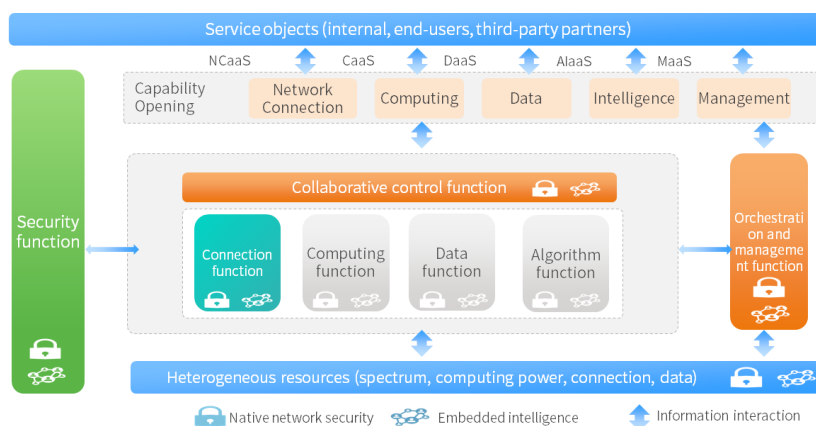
Service objects (internal, end-users, third-party partners)

NCaaS CaaS DaaS AIaaS MaaS

Capability Opening

Network Connection

Computing

Data

Intelligence

Management

Security function

Collaborative control function

Connection function

Computing function

Data function

Algorithm function

Orchestration and management function

Heterogeneous resources (spectrum, computing power, connection, data)

Native network security

Embedded intelligence

Information interaction